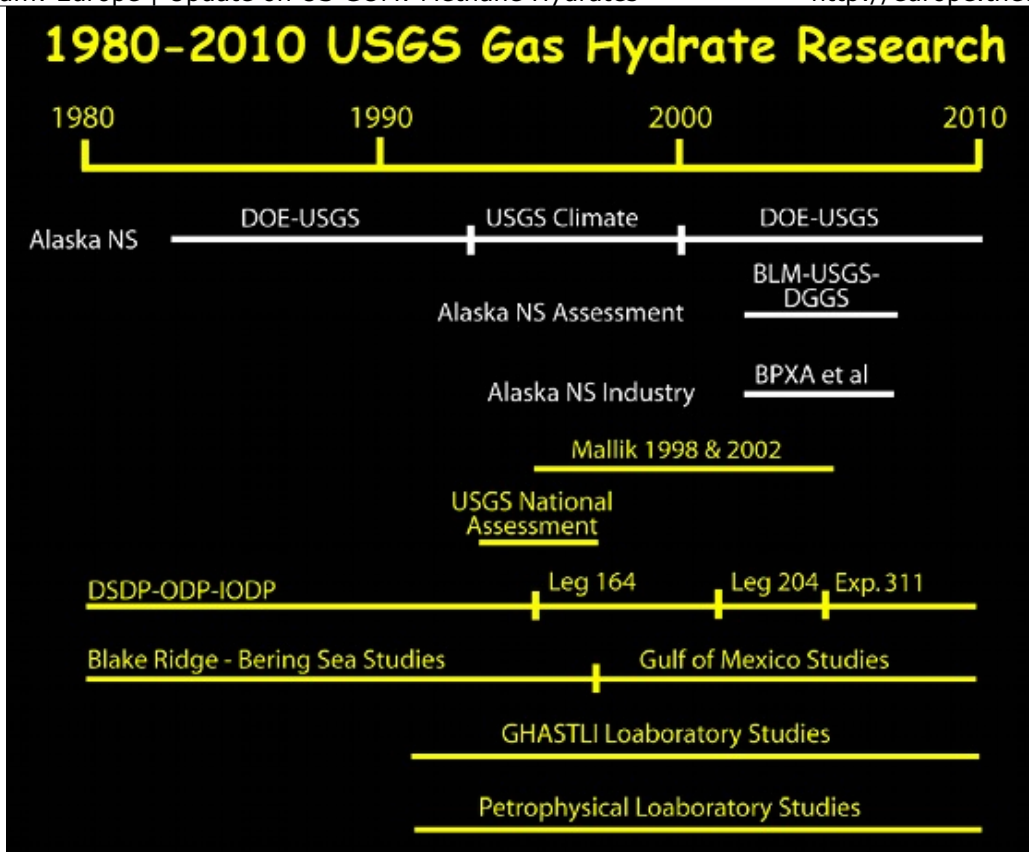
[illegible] Europe | Update on US-USGS Methane Hydrates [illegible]

1980-2010 USGS Gas Hydrate Research

1980 1990 2000 2010

Alaska NS DOE-USGS USGS Climate DOE-USGS

BLM-USGS-DGGS

Alaska NS Assessment

Alaska NS Industry BPXA et al

Mallik 1998 & 2002

USGS National Assessment

DSDP-ODP-IODP Leg 164 Leg 204 Exp. 311

Blake Ridge - Bering Sea Studies Gulf of Mexico Studies

GHASTLI Loaboratory Studies

Petrophysical Loaboratory Studies